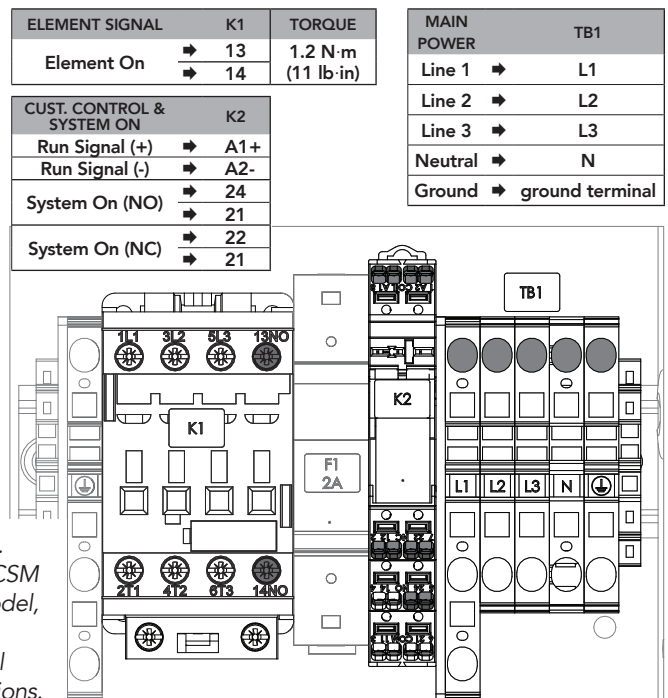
| ELEMENT SIGNAL | | K1 | TORQUE |
|---|---|---|---|
| Element On | ➡ | 13 | 1.2 N·m (11 lb·in) |
| | ➡ | 14 | |

| CUST. CONTROL & SYSTEM ON | | K2 |
|---|---|---|
| Run Signal (+) | ➡ | A1+ |
| Run Signal (-) | ➡ | A2- |
| System On (NO) | ➡ | 24 |
| | ➡ | 21 |
| System On (NC) | ➡ | 22 |
| | ➡ | 21 |

| MAIN POWER | | TB1 |
|---|---|---|
| Line 1 | ➡ | L1 |
| Line 2 | ➡ | L2 |
| Line 3 | ➡ | L3 |
| Neutral | ➡ | N |
| Ground | ➡ | ground terminal |

TB1

1L1 3L2 5L3 13NO

K1

K2

F1 2A

L1 L2 L3 N

2T1 4T2 6T3 14NO

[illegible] CSM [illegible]del, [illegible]l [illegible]ions.